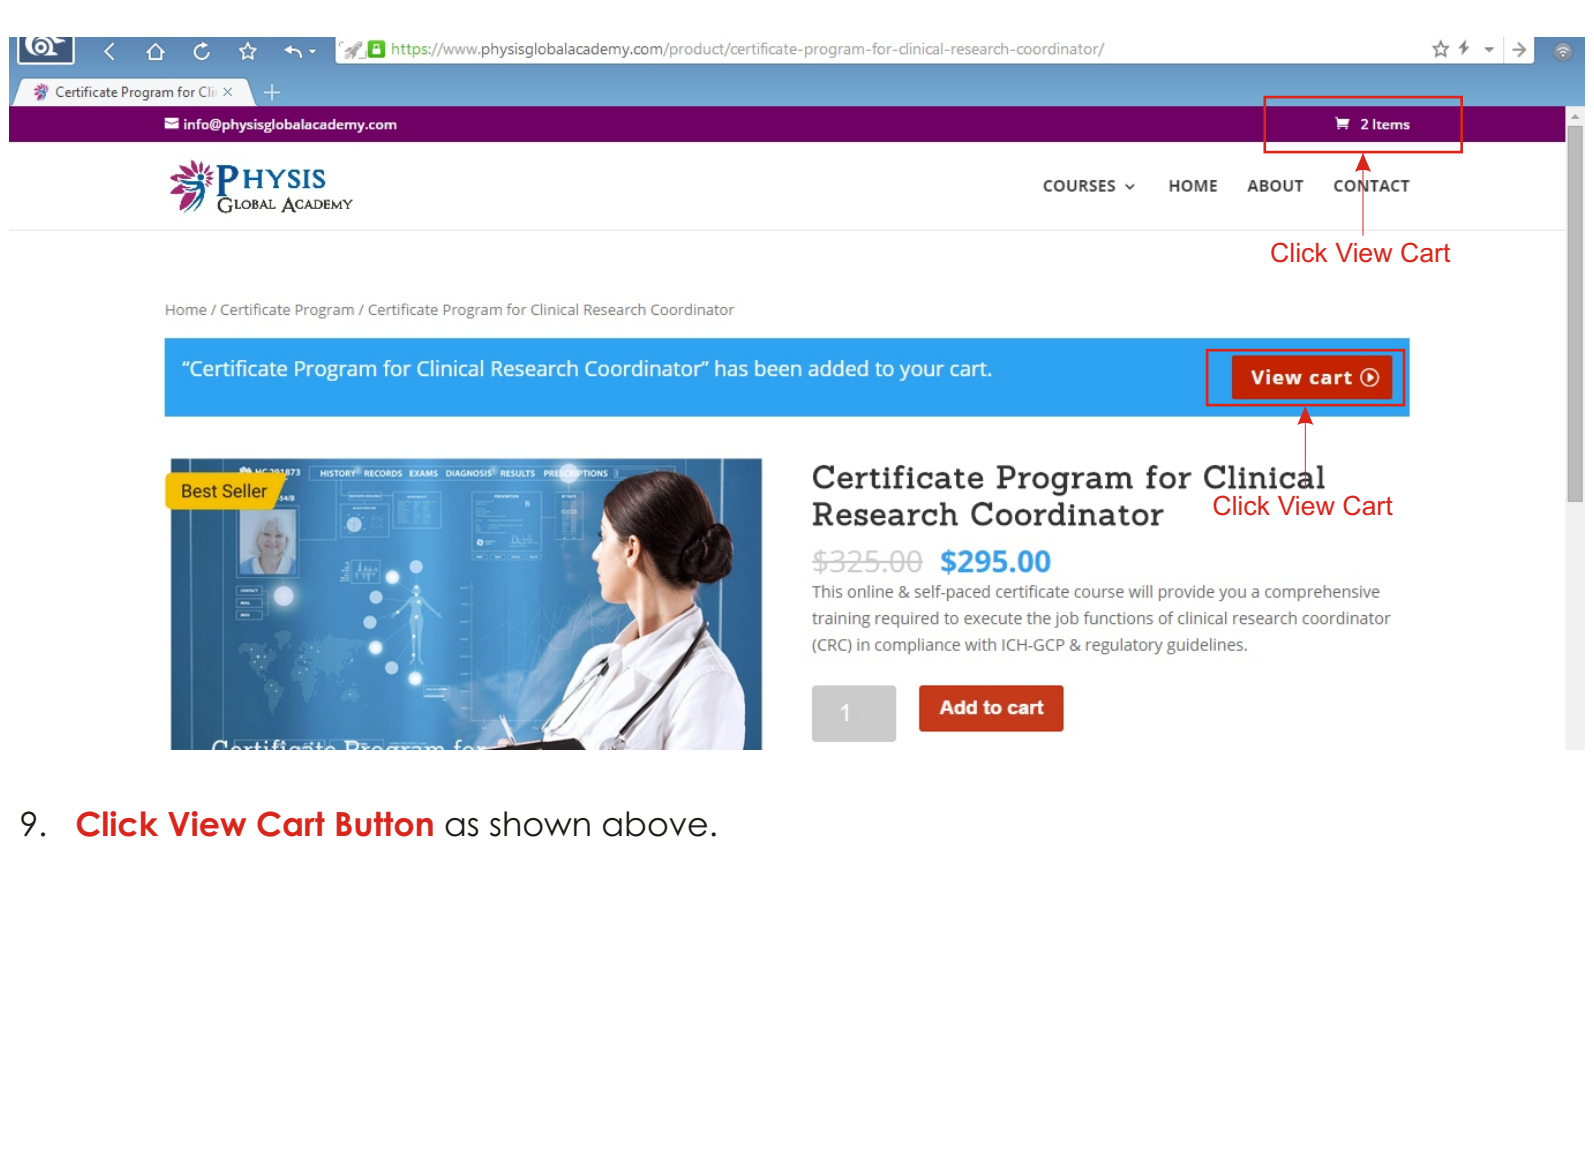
https://www.physisglobalacademy.com/product/certificate-program-for-clinical-research-coordinator/

Certificate Program for Cli ×

info@physisglobalacademy.com

2 Items

PHYSIS GLOBAL ACADEMY

COURSES HOME ABOUT CONTACT

Click View Cart

Home / Certificate Program / Certificate Program for Clinical Research Coordinator

"Certificate Program for Clinical Research Coordinator" has been added to your cart.

View cart

Best Seller

HISTORY RECORDS EXAMS DIAGNOSIS RESULTS PRESCRIPTIONS

Certificate Program for

Certificate Program for Clinical Research Coordinator

Click View Cart

$325.00 $295.00

This online & self-paced certificate course will provide you a comprehensive training required to execute the job functions of clinical research coordinator (CRC) in compliance with ICH-GCP & regulatory guidelines.

1

Add to cart

9. Click View Cart Button as shown above.